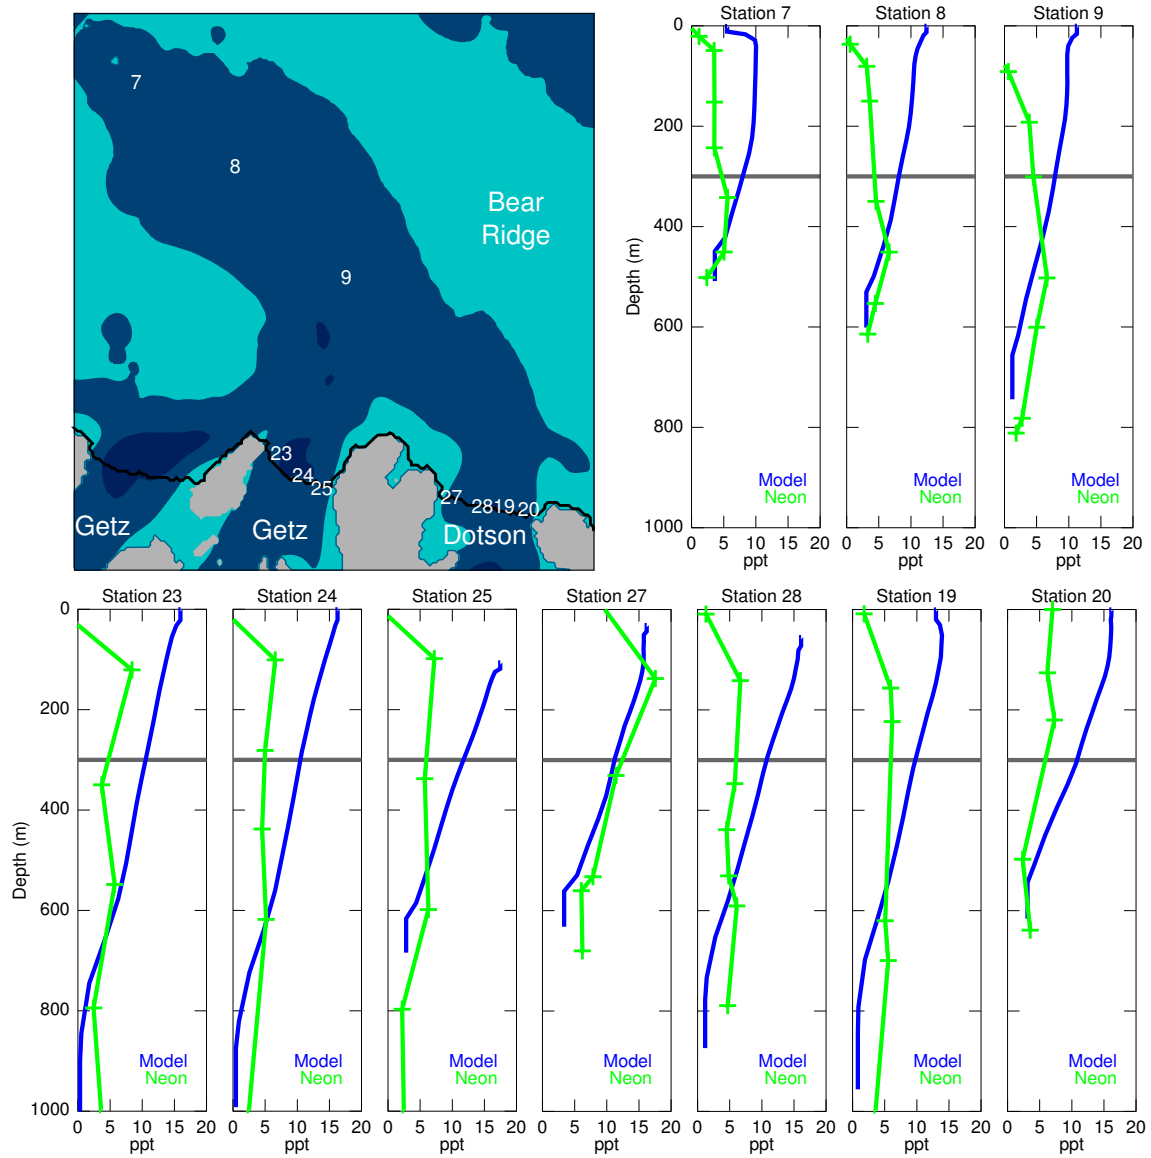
7

8

9

Bear Ridge

23

24

25

27

28

19

20

Getz

Getz

Dotson

Station 7

Station 8

Station 9

0

200

400

600

800

1000

Depth (m)

Model
Neon

Model
Neon

Model
Neon

0 5 10 15 20
ppt

0 5 10 15 20
ppt

0 5 10 15 20
ppt

Station 23

Station 24

Station 25

Station 27

Station 28

Station 19

Station 20

0

200

400

600

800

1000

Depth (m)

Model
Neon

Model
Neon

Model
Neon

Model
Neon

Model
Neon

Model
Neon

Model
Neon

0 5 10 15 20
ppt

0 5 10 15 20
ppt

0 5 10 15 20
ppt

0 5 10 15 20
ppt

0 5 10 15 20
ppt

0 5 10 15 20
ppt

0 5 10 15 20
ppt